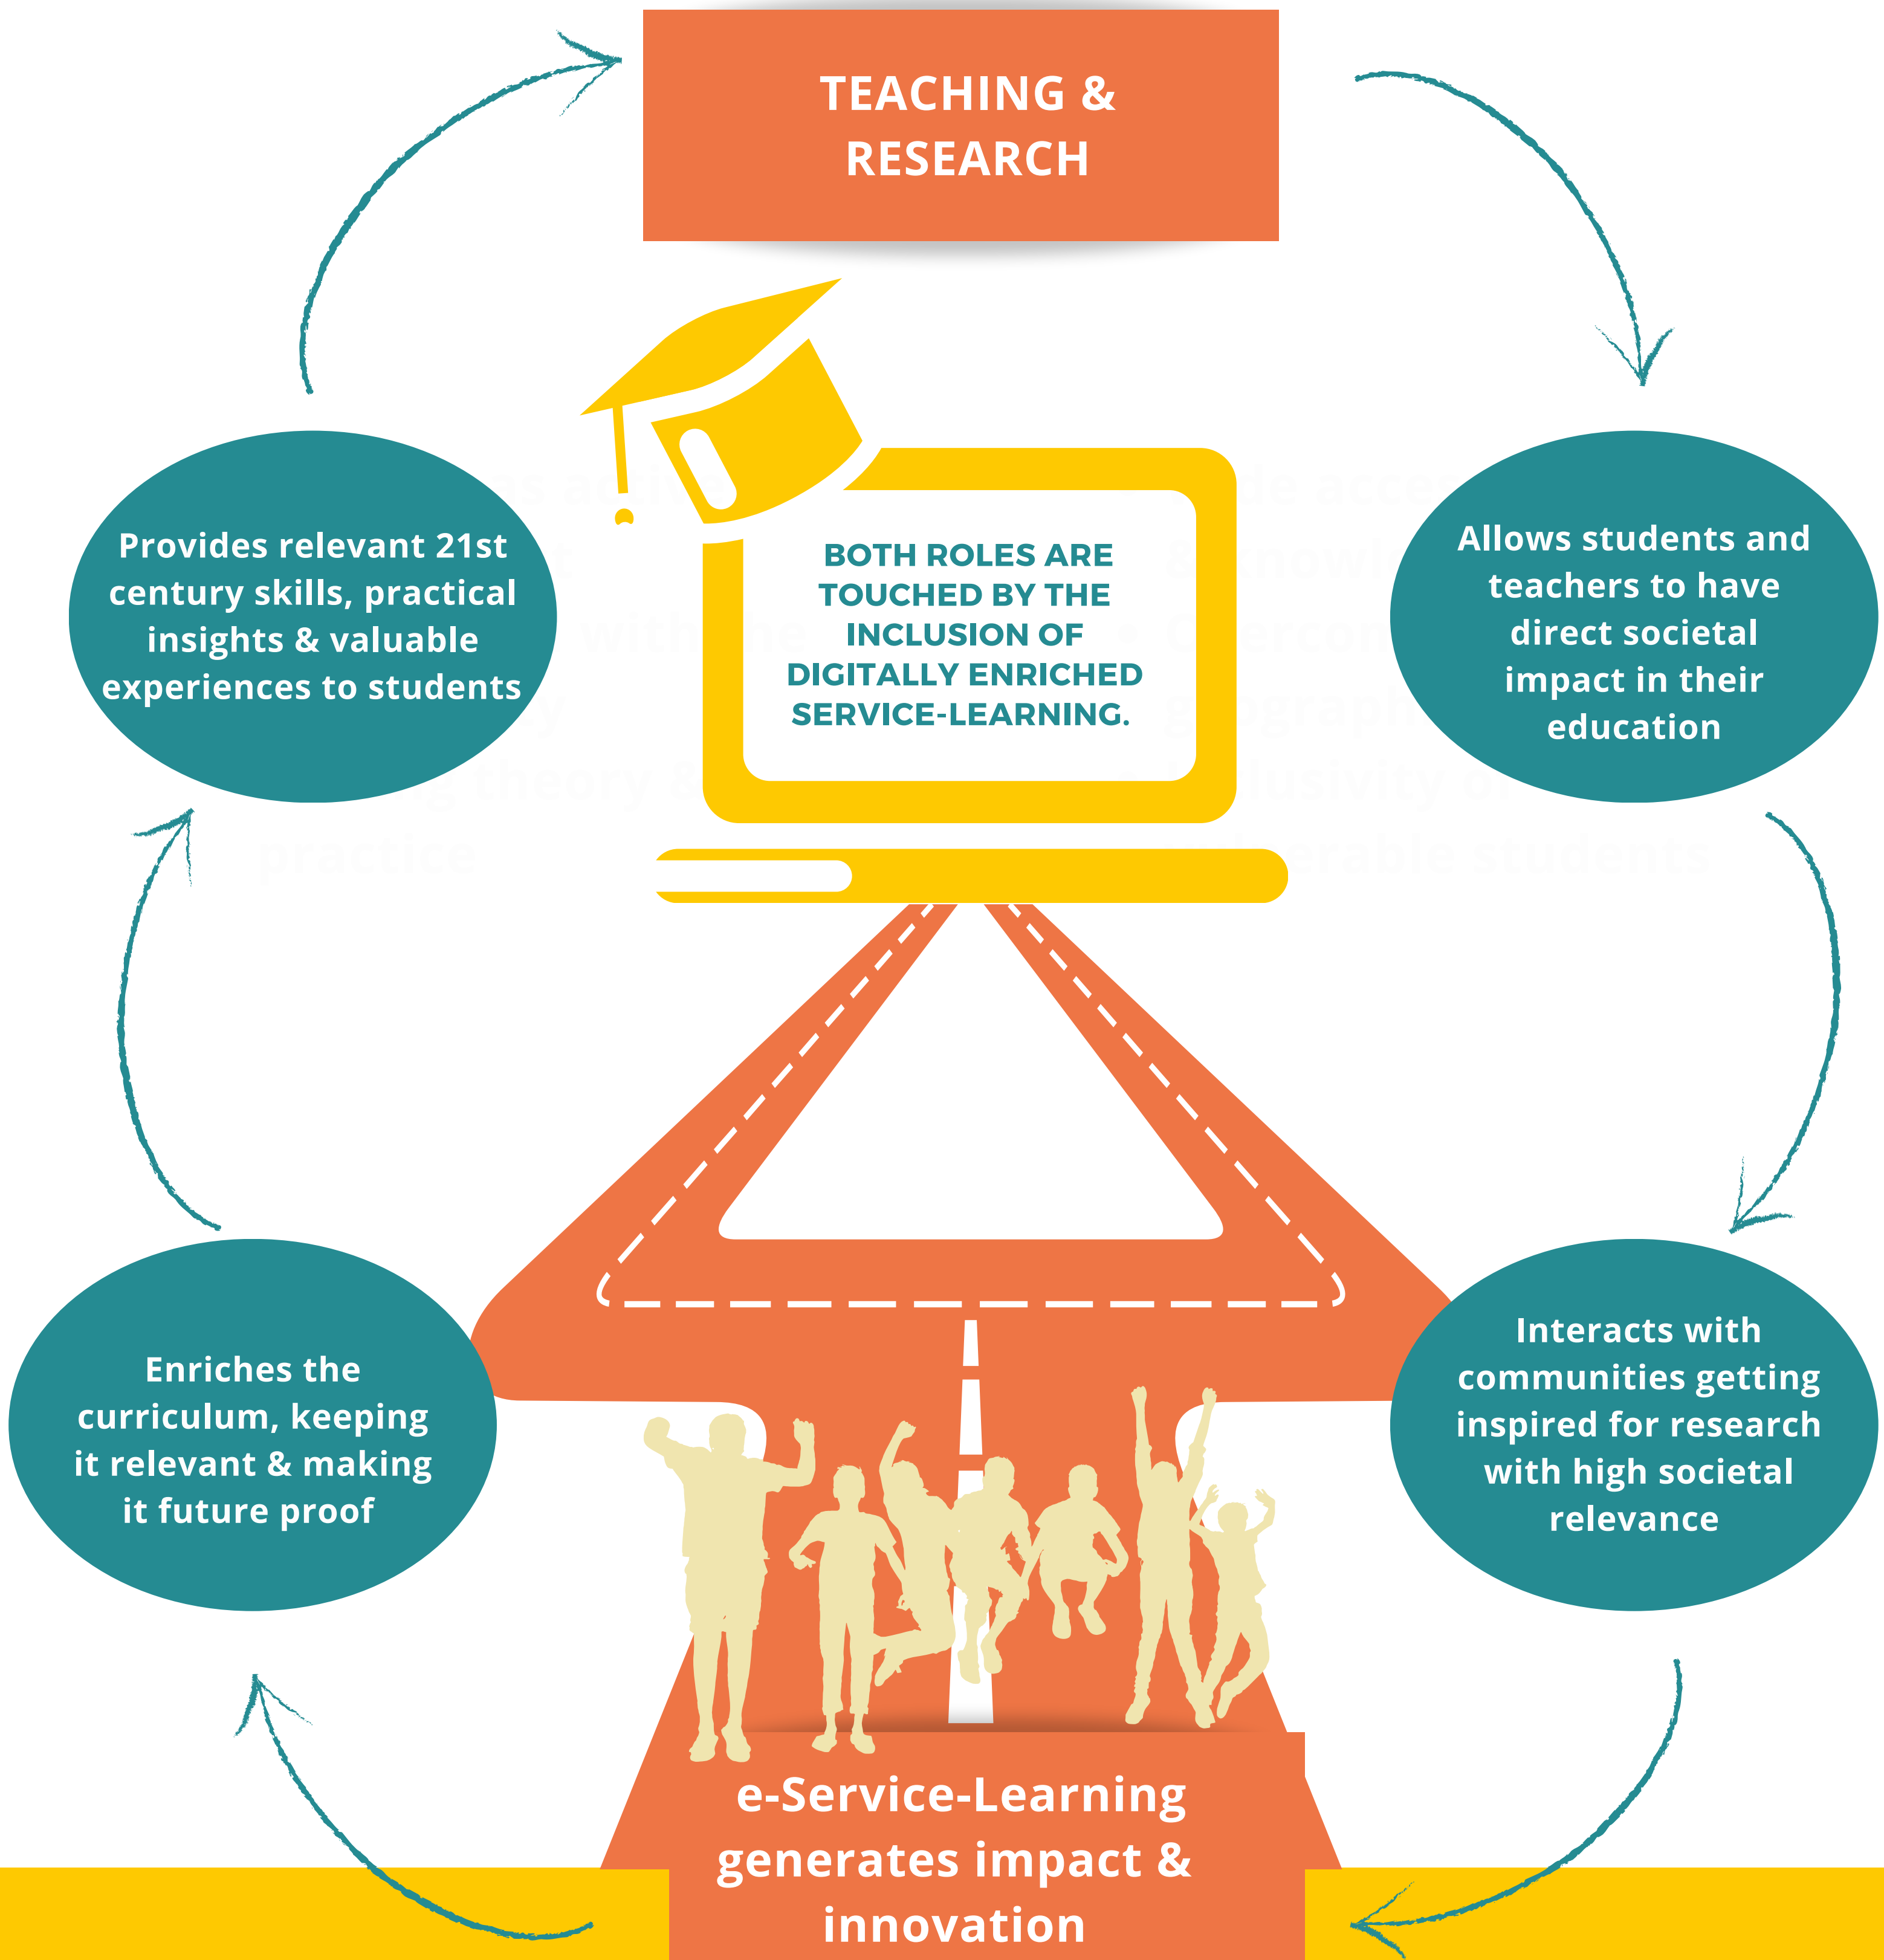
TEACHING & RESEARCH

Provides relevant 21st century skills, practical insights & valuable experiences to students

BOTH ROLES ARE TOUCHED BY THE INCLUSION OF DIGITALLY ENRICHED SERVICE-LEARNING.

Allows students and teachers to have direct societal impact in their education

Enriches the curriculum, keeping it relevant & making it future proof

Interacts with communities getting inspired for research with high societal relevance

e-Service-Learning generates impact & innovation